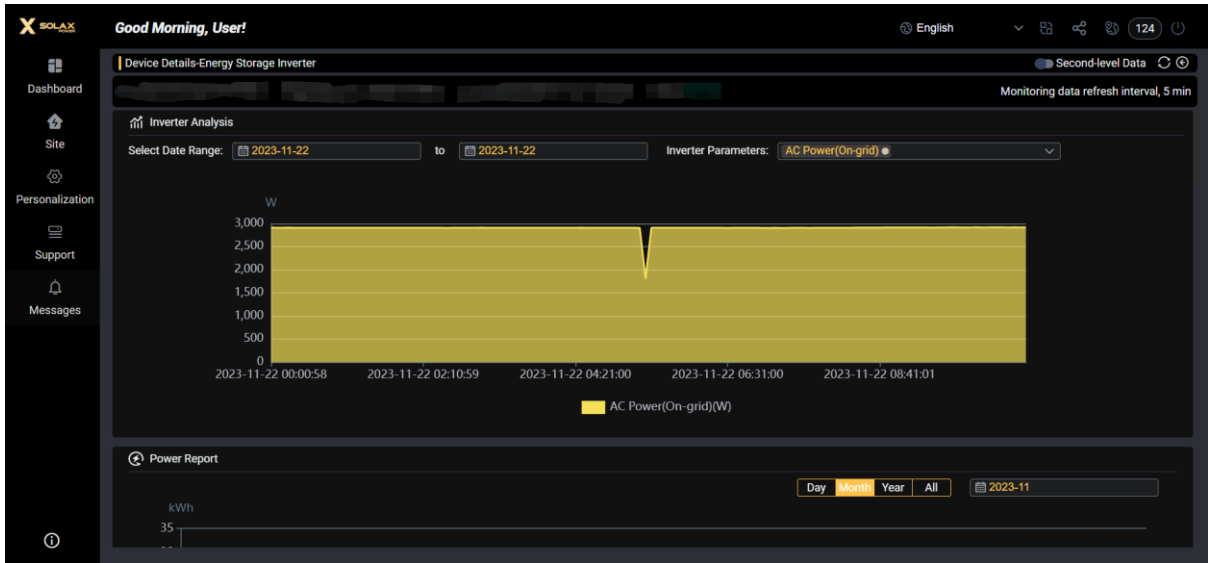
SOLAX

Good Morning, User!

English

124

Dashboard

Site

Personalization

Support

Messages

Device Details-Energy Storage Inverter

Second-level Data

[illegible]

Monitoring data refresh interval, 5 min

Inverter Analysis

Select Date Range: 2023-11-22 to 2023-11-22 Inverter Parameters: AC Power(On-grid)

W

3,000
2,500
2,000
1,500
1,000
500
0

2023-11-22 00:00:58 2023-11-22 02:10:59 2023-11-22 04:21:00 2023-11-22 06:31:00 2023-11-22 08:41:01

AC Power(On-grid)(W)

Power Report

Day Month Year All 2023-11

kWh

35